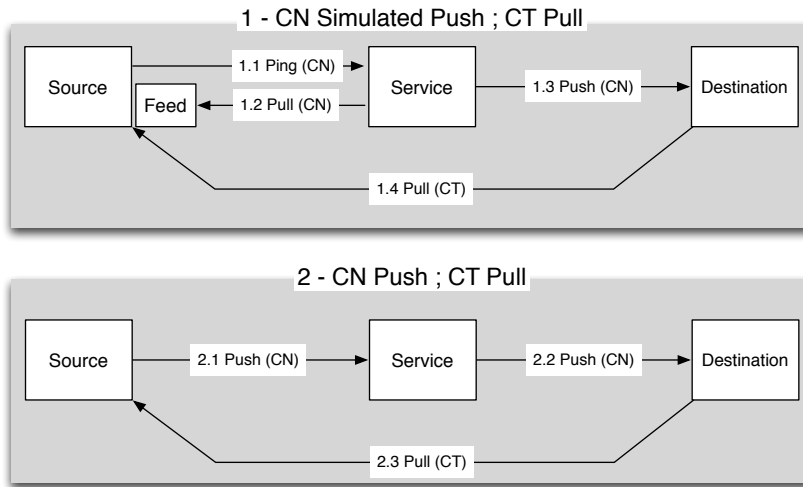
1 - CN Simulated Push ; CT Pull

Source

1.1 Ping (CN)

Service

1.3 Push (CN)

Destination

Feed

1.2 Pull (CN)

1.4 Pull (CT)

2 - CN Push ; CT Pull

Source

2.1 Push (CN)

Service

2.2 Push (CN)

Destination

2.3 Pull (CT)